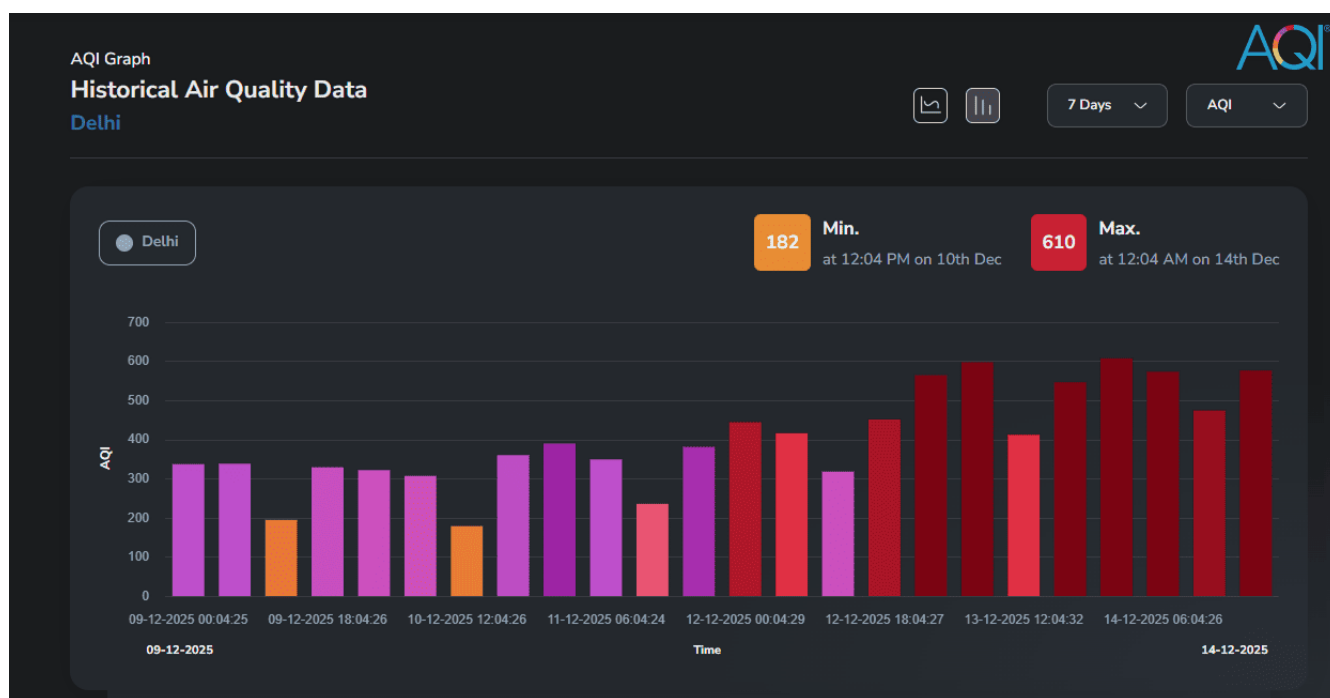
AQI Graph
Historical Air Quality Data
Delhi

AQI

7 Days
AQI

Delhi

182 Min.
at 12:04 PM on 10th Dec

610 Max.
at 12:04 AM on 14th Dec

700
600
500
400
300
200
100
0
AQI

09-12-2025 00:04:25
09-12-2025 18:04:26
10-12-2025 12:04:26
11-12-2025 06:04:24
12-12-2025 00:04:29
12-12-2025 18:04:27
13-12-2025 12:04:32
14-12-2025 06:04:26

09-12-2025
Time
14-12-2025